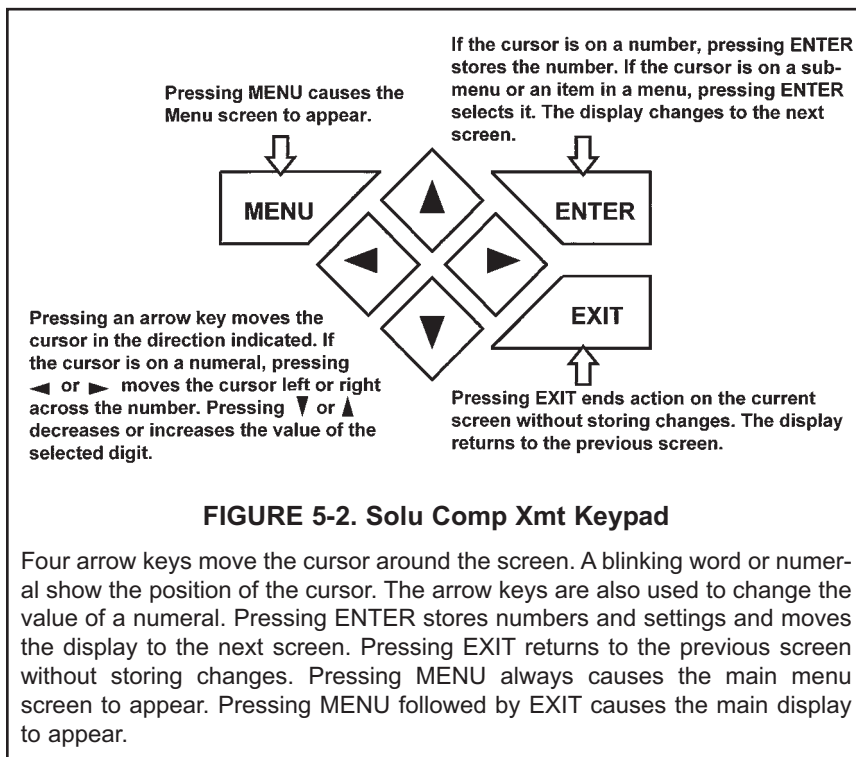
If the cursor is on a number, pressing ENTER stores the number. If the cursor is on a submenu or an item in a menu, pressing ENTER selects it. The display changes to the next screen.

Pressing MENU causes the Menu screen to appear.

MENU

ENTER

EXIT

Pressing an arrow key moves the cursor in the direction indicated. If the cursor is on a numeral, pressing ◄ or ► moves the cursor left or right across the number. Pressing ▼ or ▲ decreases or increases the value of the selected digit.

Pressing EXIT ends action on the current screen without storing changes. The display returns to the previous screen.

FIGURE 5-2. Solu Comp Xmt Keypad

Four arrow keys move the cursor around the screen. A blinking word or numeral show the position of the cursor. The arrow keys are also used to change the value of a numeral. Pressing ENTER stores numbers and settings and moves the display to the next screen. Pressing EXIT returns to the previous screen without storing changes. Pressing MENU always causes the main menu screen to appear. Pressing MENU followed by EXIT causes the main display to appear.